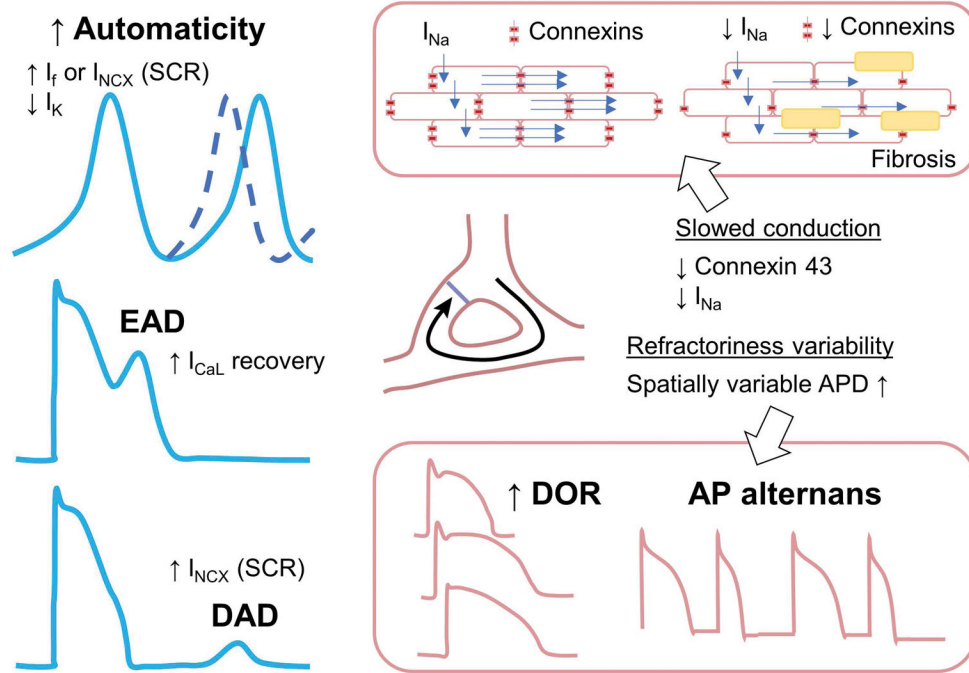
↑ Automaticity

↑ $I_f$ or $I_{NCX}$ (SCR)
↓ $I_K$

EAD

↑ $I_{CaL}$ recovery

↑ $I_{NCX}$ (SCR)

DAD

$I_{Na}$ Connexins

↓ $I_{Na}$ ↓ Connexins

Fibrosis

Slowed conduction
↓ Connexin 43
↓ $I_{Na}$

Refractoriness variability
Spatially variable APD ↑

↑ DOR

AP alternans